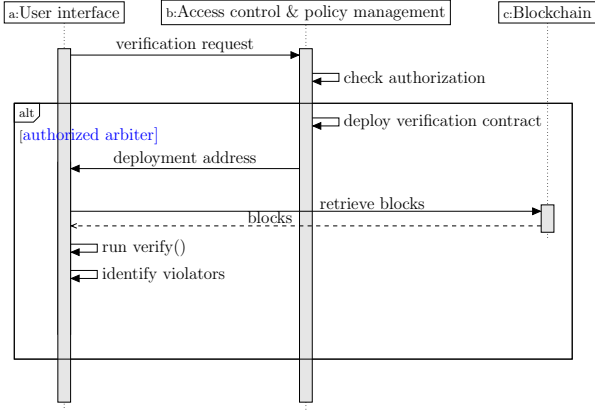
a:User interface

b:Access control & policy management

c:Blockchain

verification request

check authorization

alt

[authorized arbiter]

deploy verification contract

deployment address

retrieve blocks

blocks

run verify()

identify violators